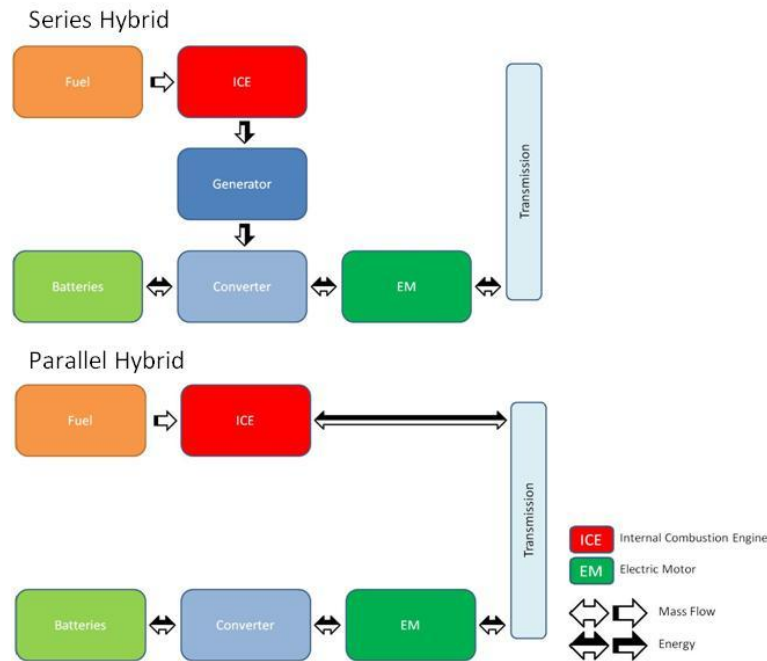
Series Hybrid

Fuel

ICE

Generator

Transmission

Batteries

Converter

EM

Parallel Hybrid

Fuel

ICE

Transmission

ICE Internal Combustion Engine

EM Electric Motor

Mass Flow

Energy

Batteries

Converter

EM